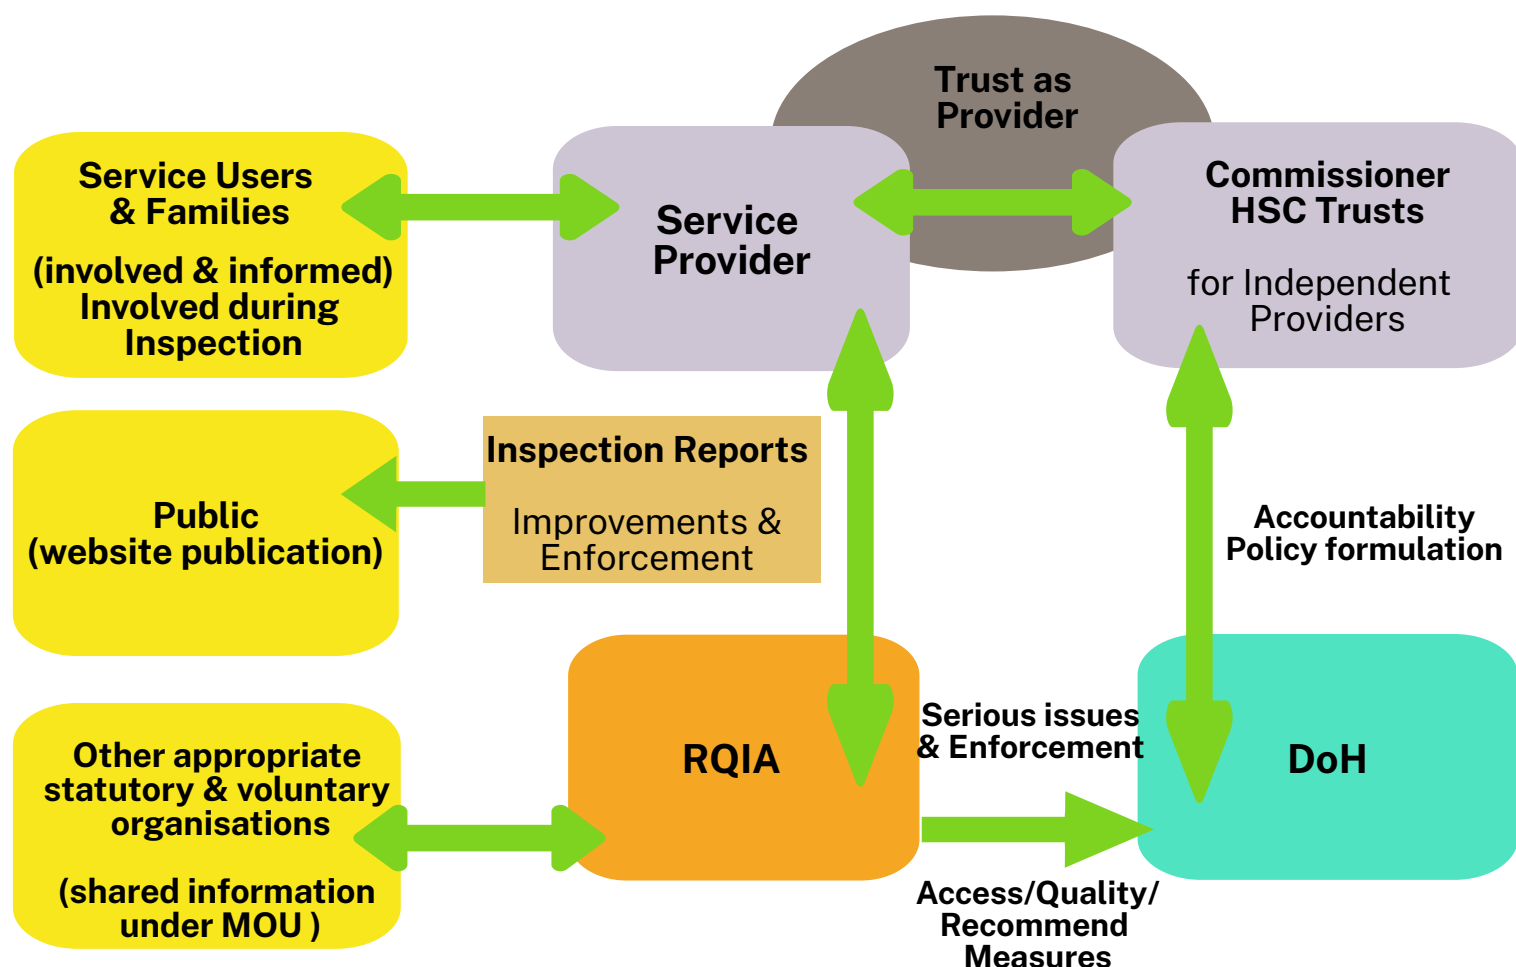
Trust as Provider

Service Users & Families

(involved & informed) Involved during Inspection

Service Provider

Commissioner HSC Trusts

for Independent Providers

Public (website publication)

Inspection Reports

Improvements & Enforcement

Accountability Policy formulation

Other appropriate statutory & voluntary organisations

(shared information under MOU )

RQIA

Serious issues & Enforcement

DoH

Access/Quality/ Recommend Measures